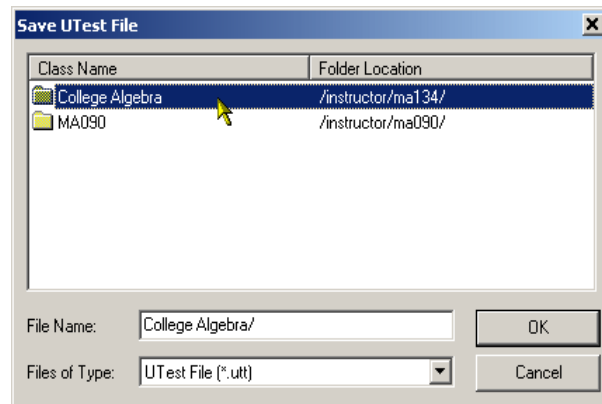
Save UTest File

| Class Name | Folder Location |
|---|---|
| College Algebra | /instructor/ma134/ |
| MA090 | /instructor/ma090/ |

File Name: College Algebra/

Files of Type: UTest File (*.utt)

OK

Cancel